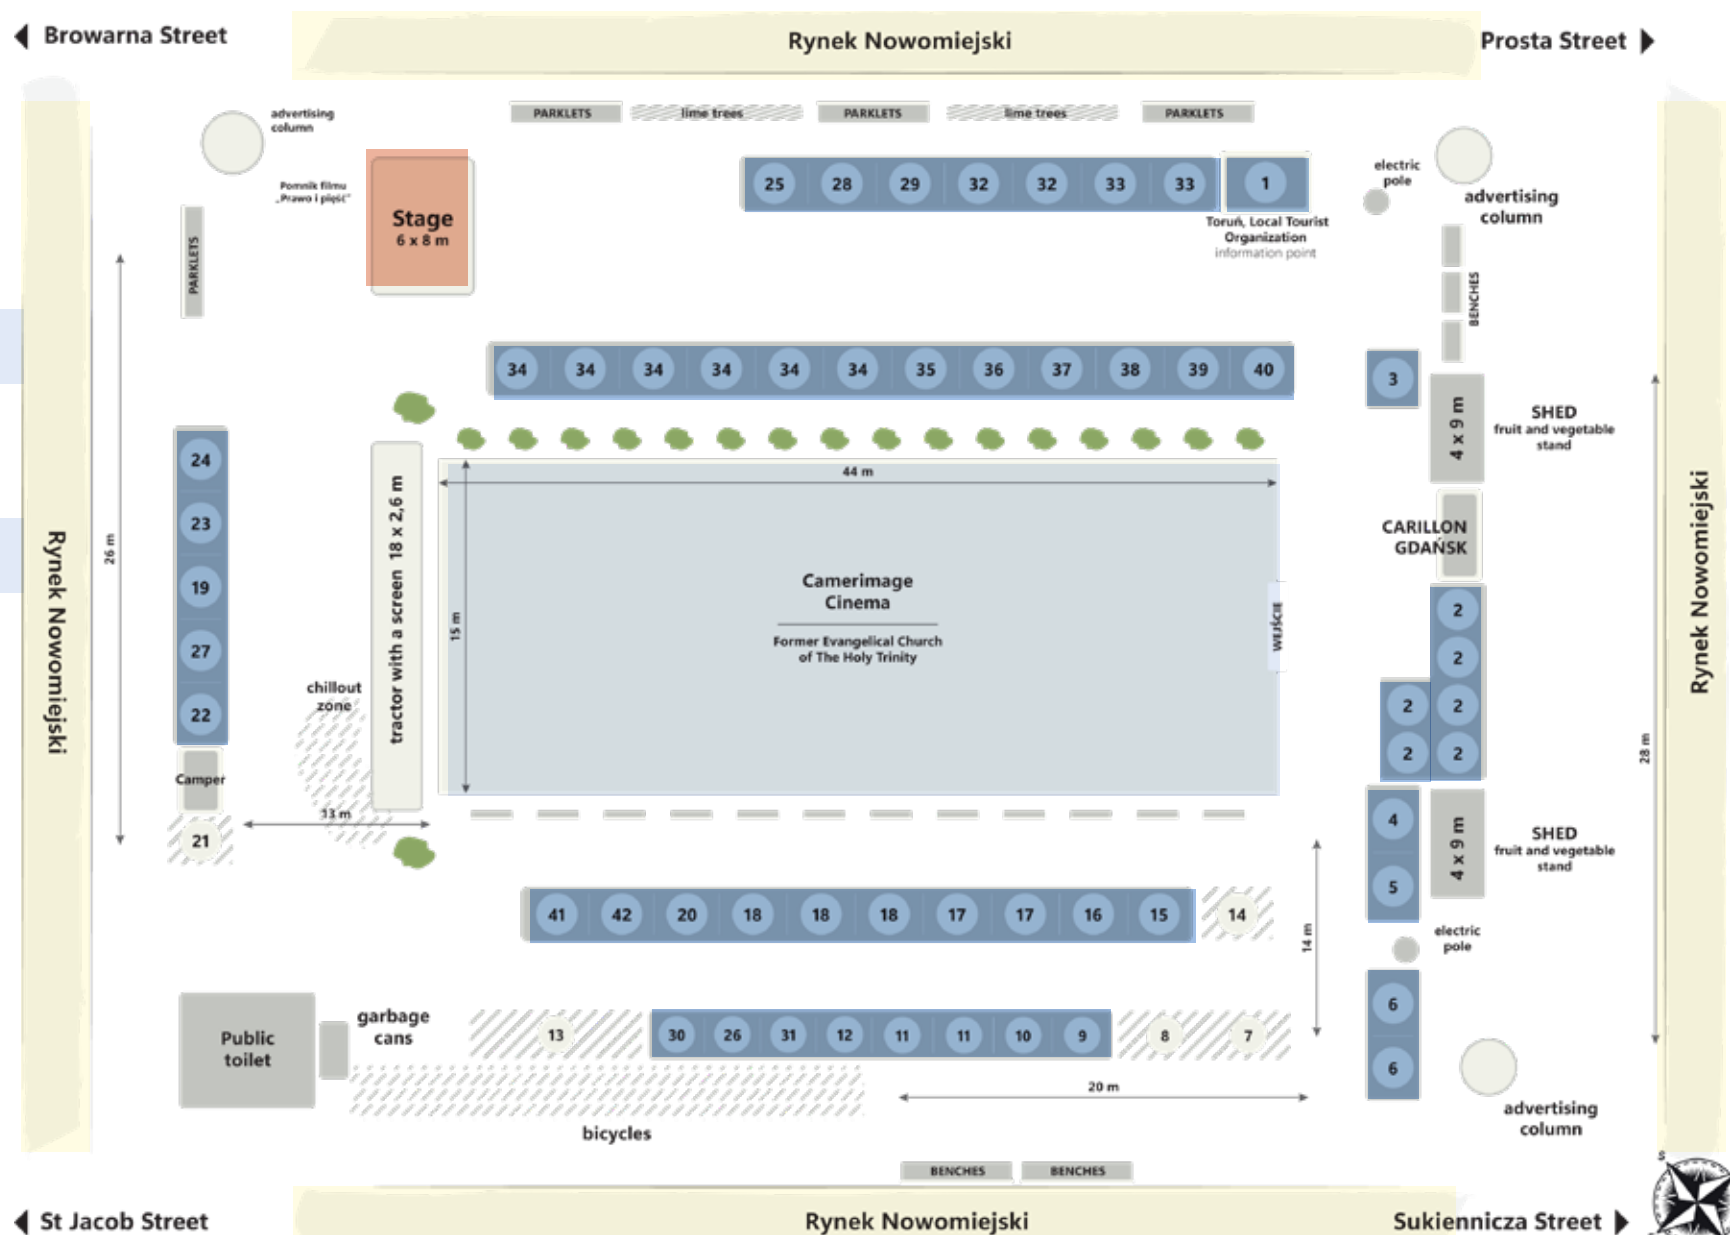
Browarna Street

Rynek Nowomiejski

Prosta Street

advertising column

PARKLETS

lime trees

PARKLETS

lime trees

PARKLETS

Pomnik filmu „Prawo i pięść"

Stage
6 x 8 m

PARKLETS

25 28 29 32 32 33 33

1

Toruń, Local Tourist Organization
information point

electric pole

advertising column

BENCHES

26 m

34 34 34 34 34 34 35 36 37 38 39 40

3

SHED
fruit and vegetable stand

4 x 9 m

24

23

19

27

22

Rynek Nowomiejski

tractor with a screen 18 x 2,6 m

44 m

15 m

Camerimage Cinema

Former Evangelical Church of The Holy Trinity

WEJŚCIE

CARILLON GDAŃSK

2
2
2 2
2 2

Rynek Nowomiejski

28 m

chillout zone

Camper

21

13 m

4

5

SHED
fruit and vegetable stand

4 x 9 m

41 42 20 18 18 18 17 17 16 15

14

14 m

electric pole

6

6

Public toilet

garbage cans

13

30 26 31 12 11 11 10 9

8

7

20 m

advertising column

bicycles

BENCHES

BENCHES

St Jacob Street

Rynek Nowomiejski

Sukiennicza Street

S